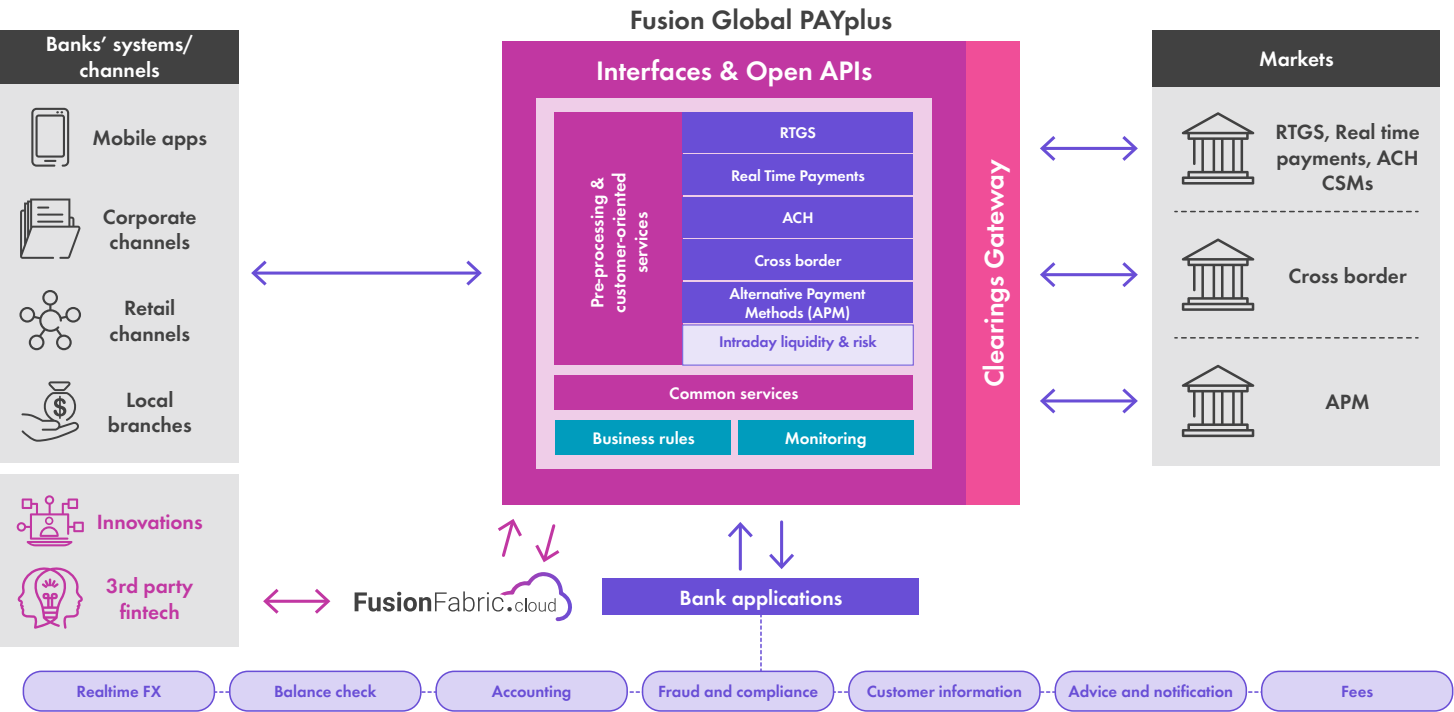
Fusion Global PAYplus

Banks' systems/ channels

Mobile apps

Corporate channels

Retail channels

Local branches

Innovations

3rd party fintech

Interfaces & Open APIs

Pre-processing & customer-oriented services

RTGS

Real Time Payments

ACH

Cross border

Alternative Payment Methods (APM)

Intraday liquidity & risk

Common services

Business rules

Monitoring

Clearings Gateway

Markets

RTGS, Real time payments, ACH CSMs

Cross border

APM

FusionFabric.cloud

Bank applications

Realtime FX

Balance check

Accounting

Fraud and compliance

Customer information

Advice and notification

Fees